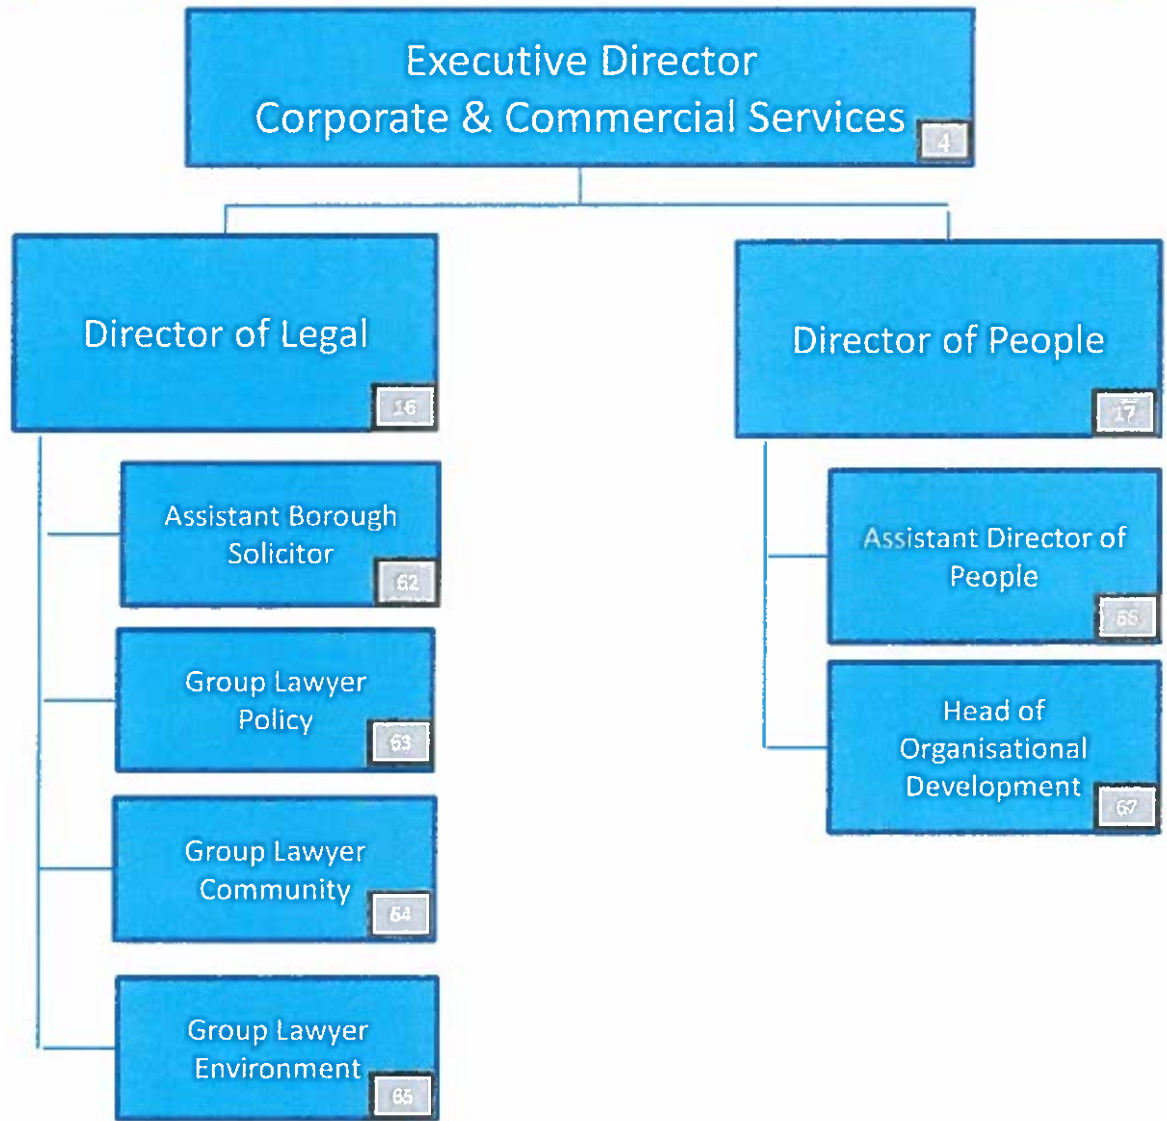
Executive Director
Corporate & Commercial Services
4

Director of Legal
16

Assistant Borough Solicitor
62

Group Lawyer Policy
63

Group Lawyer Community
64

Group Lawyer Environment
65

Director of People
17

Assistant Director of People
66

Head of Organisational Development
67